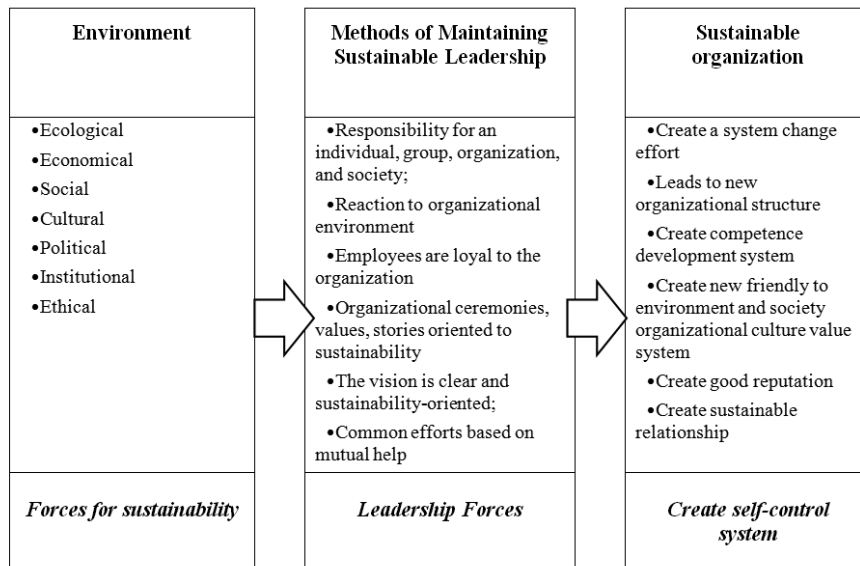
Environment

•Ecological
•Economical
•Social
•Cultural
•Political
•Institutional
•Ethical

*Forces for sustainability*

Methods of Maintaining Sustainable Leadership

•Responsibility for an individual, group, organization, and society;
•Reaction to organizational environment
•Employees are loyal to the organization
•Organizational ceremonies, values, stories oriented to sustainability
•The vision is clear and sustainability-oriented;
•Common efforts based on mutual help

*Leadership Forces*

Sustainable organization

•Create a system change effort
•Leads to new organizational structure
•Create competence development system
•Create new friendly to environment and society organizational culture value system
•Create good reputation
•Create sustainable relationship

*Create self-control system*